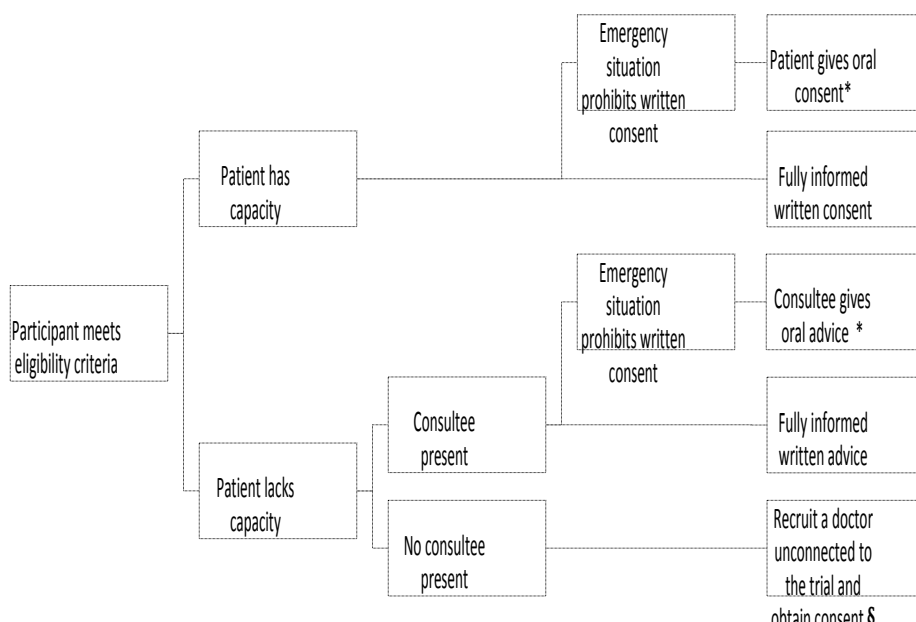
Participant meets eligibility criteria

Patient has capacity

Emergency situation prohibits written consent

Patient gives oral consent*

Fully informed written consent

Patient lacks capacity

Consultee present

Emergency situation prohibits written consent

Consultee gives oral advice *

Fully informed written advice

No consultee present

Recruit a doctor unconnected to the trial and obtain consent §